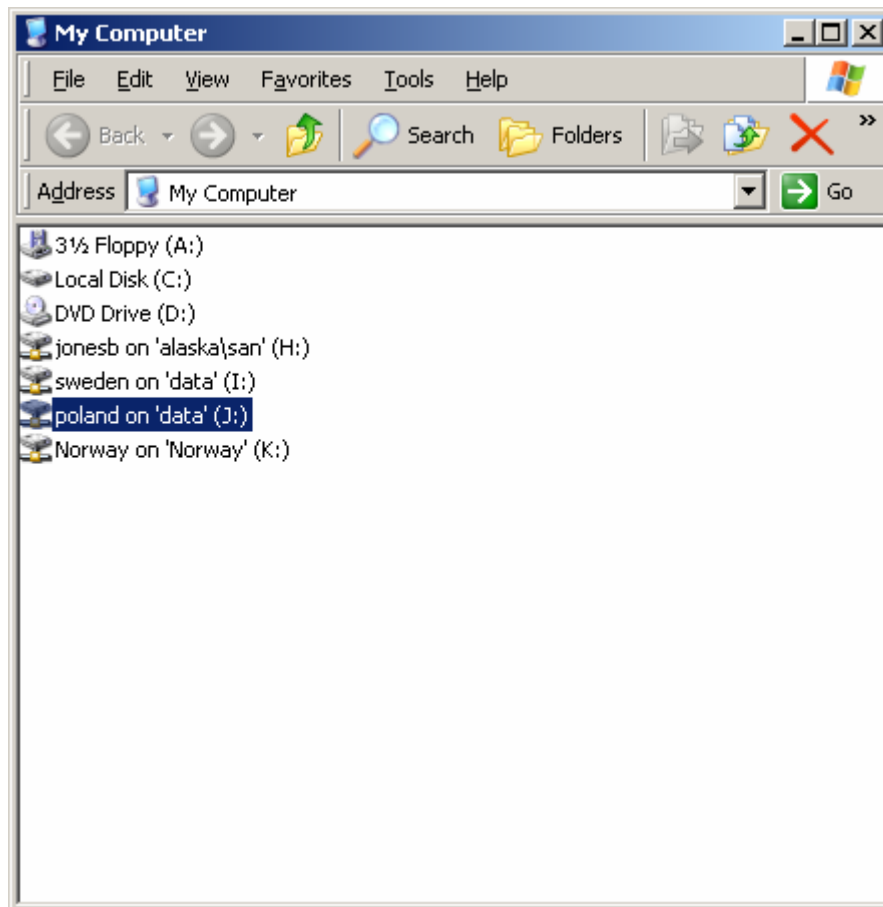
My Computer

File Edit View Favorites Tools Help

Back Search Folders

Address My Computer Go

3½ Floppy (A:)
Local Disk (C:)
DVD Drive (D:)
jonesb on 'alaska\san' (H:)
sweden on 'data' (I:)
poland on 'data' (J:)
Norway on 'Norway' (K:)